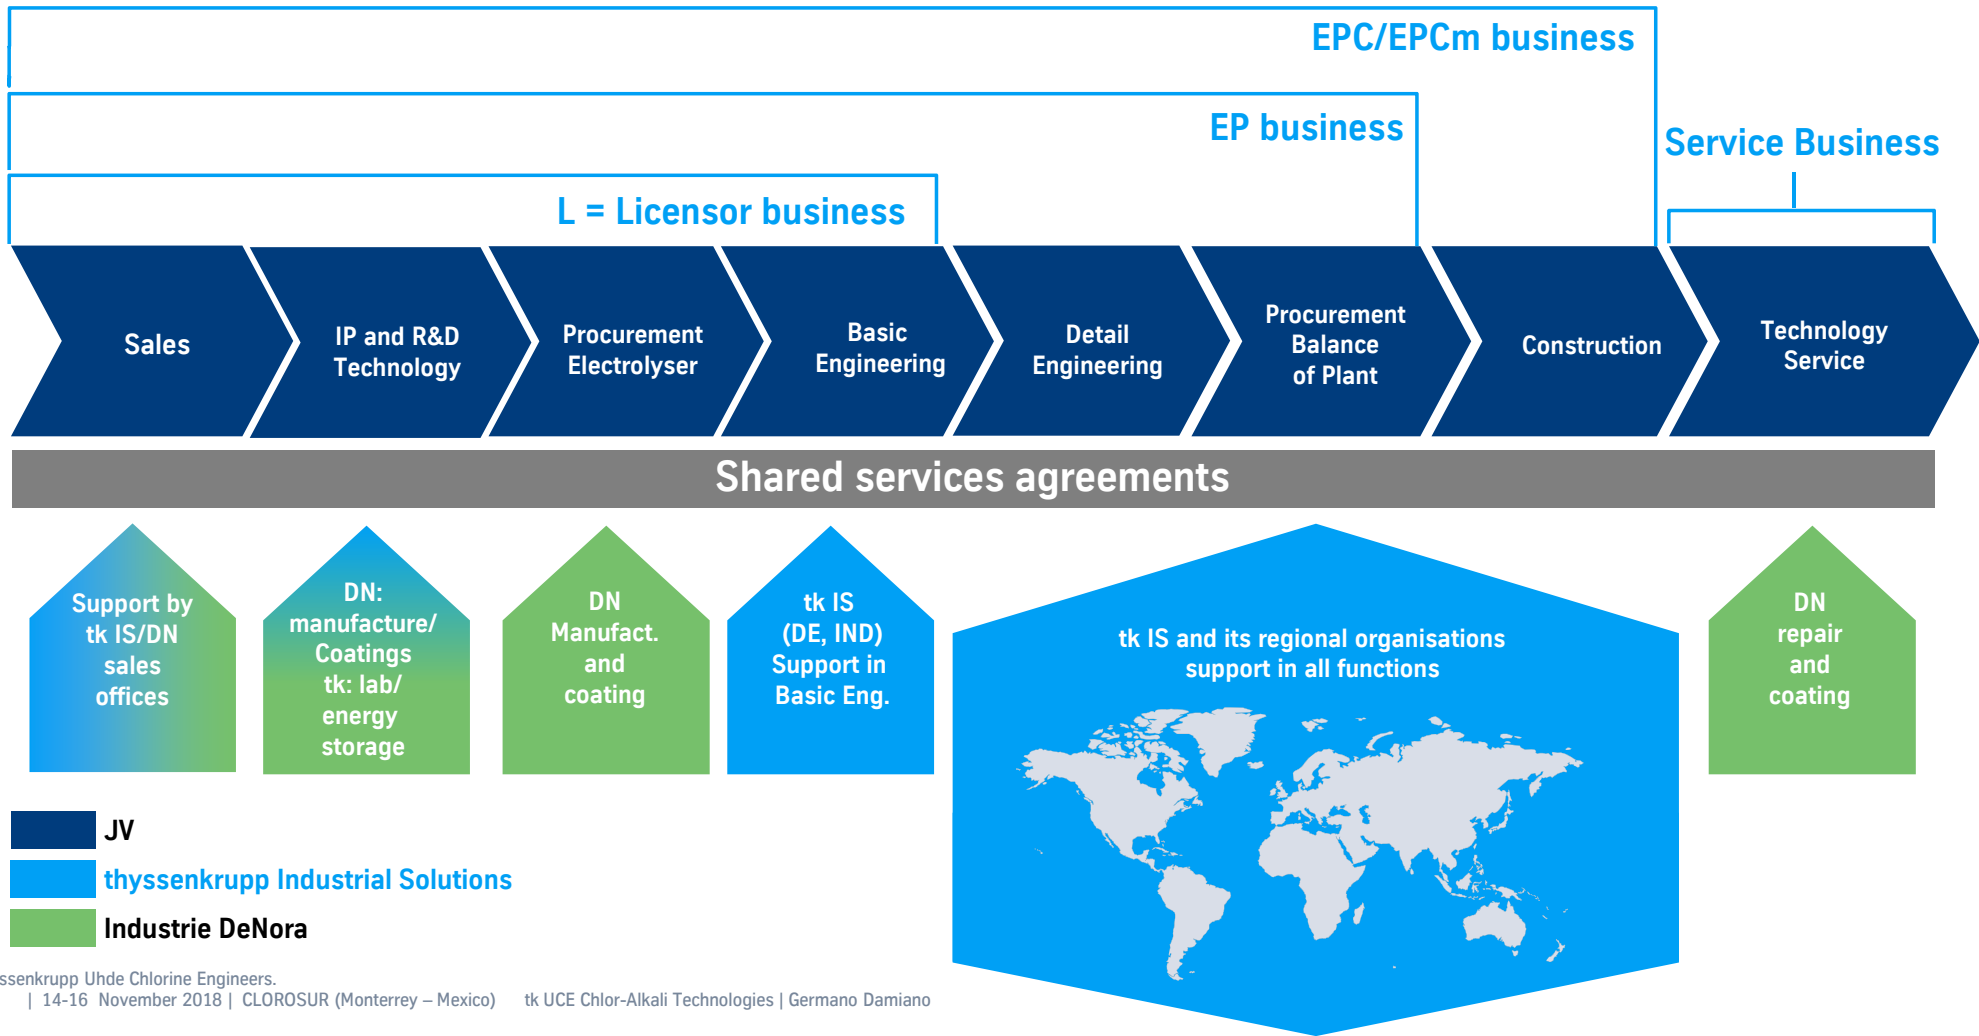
EPC/EPCm business

EP business

Service Business

L = Licensor business

Sales

IP and R&D Technology

Procurement Electrolyser

Basic Engineering

Detail Engineering

Procurement Balance of Plant

Construction

Technology Service

Shared services agreements

Support by tk IS/DN sales offices

DN: manufacture/ Coatings tk: lab/ energy storage

DN Manufact. and coating

tk IS (DE, IND) Support in Basic Eng.

tk IS and its regional organisations support in all functions

DN repair and coating

JV

thyssenkrupp Industrial Solutions

Industrie DeNora

ssenkrupp Uhde Chlorine Engineers.
| 14-16 November 2018 | CLOROSUR (Monterrey – Mexico) tk UCE Chlor-Alkali Technologies | Germano Damiano